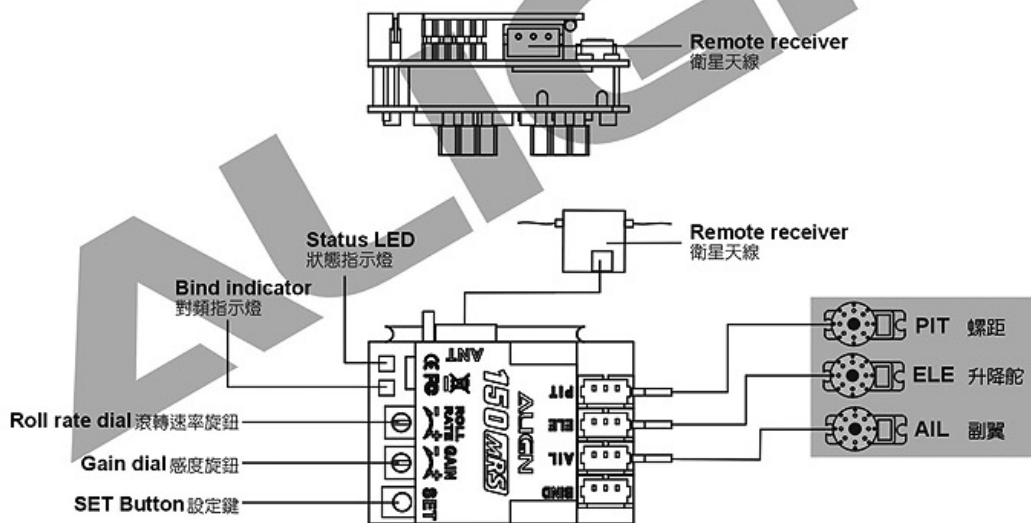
ALIGN

Remote receiver
衛星天線

Remote receiver
衛星天線

Status LED
狀態指示燈

Bind indicator
對頻指示燈

Roll rate dial 滾轉速率旋鈕

Gain dial 感度旋鈕

SET Button 設定鍵

ANT
CE FC
ROLL RATE GAIN
SET
150 MRS
ALIGN
PIT
ELE
AIL
BIND

PIT 螺距
ELE 升降舵
AIL 副翼